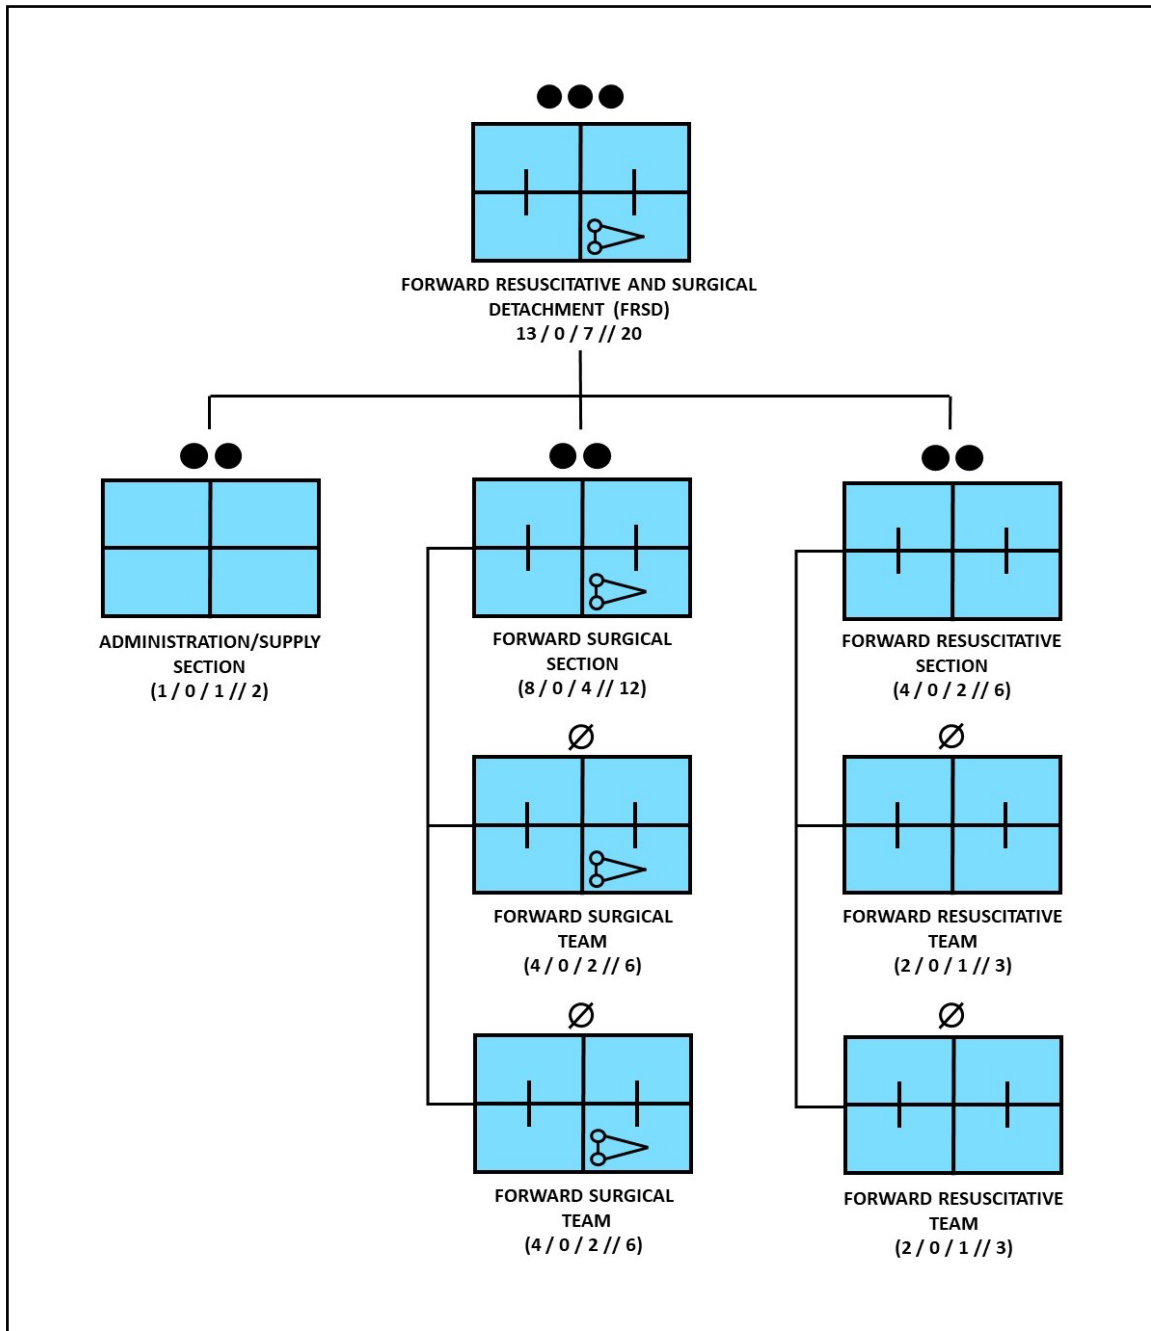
FORWARD RESUSCITATIVE AND SURGICAL DETACHMENT (FRSD)
13 / 0 / 7 // 20

ADMINISTRATION/SUPPLY SECTION
(1 / 0 / 1 // 2)

FORWARD SURGICAL SECTION
(8 / 0 / 4 // 12)

FORWARD RESUSCITATIVE SECTION
(4 / 0 / 2 // 6)

Ø

FORWARD SURGICAL TEAM
(4 / 0 / 2 // 6)

Ø

FORWARD RESUSCITATIVE TEAM
(2 / 0 / 1 // 3)

Ø

FORWARD SURGICAL TEAM
(4 / 0 / 2 // 6)

Ø

FORWARD RESUSCITATIVE TEAM
(2 / 0 / 1 // 3)